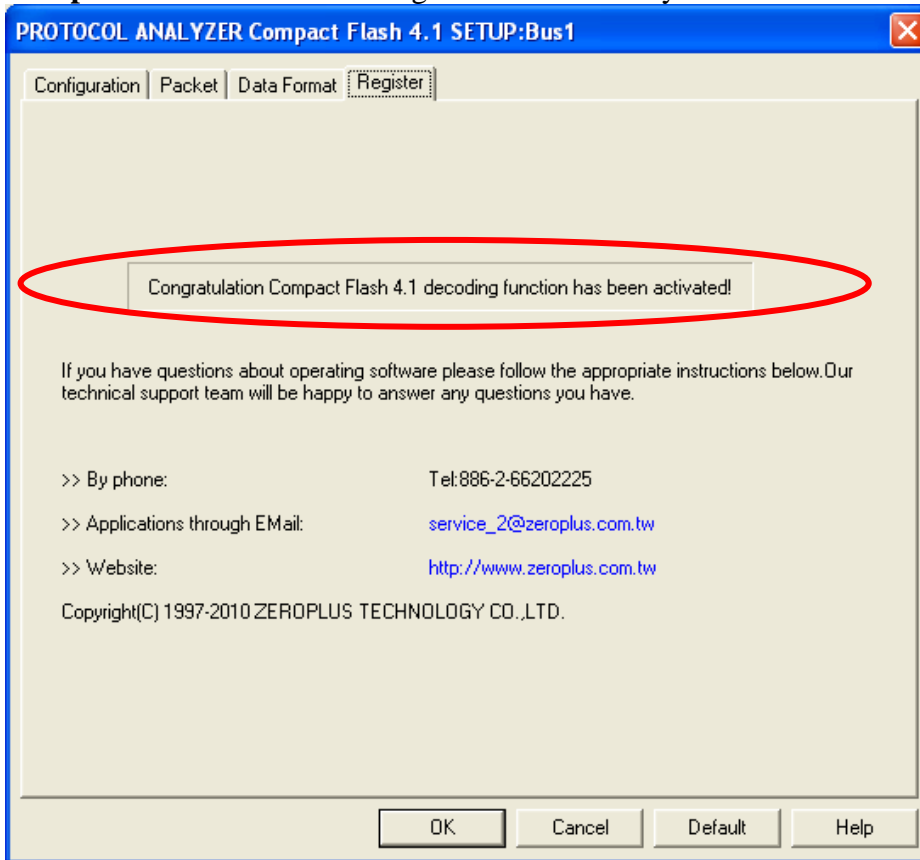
PROTOCOL ANALYZER Compact Flash 4.1 SETUP:Bus1

Configuration | Packet | Data Format | Register

Congratulation Compact Flash 4.1 decoding function has been activated!

If you have questions about operating software please follow the appropriate instructions below.Our technical support team will be happy to answer any questions you have.

>> By phone: Tel:886-2-66202225

>> Applications through EMail: service_2@zeroplus.com.tw

>> Website: http://www.zeroplus.com.tw

Copyright(C) 1997-2010 ZEROPLUS TECHNOLOGY CO.,LTD.

OK | Cancel | Default | Help